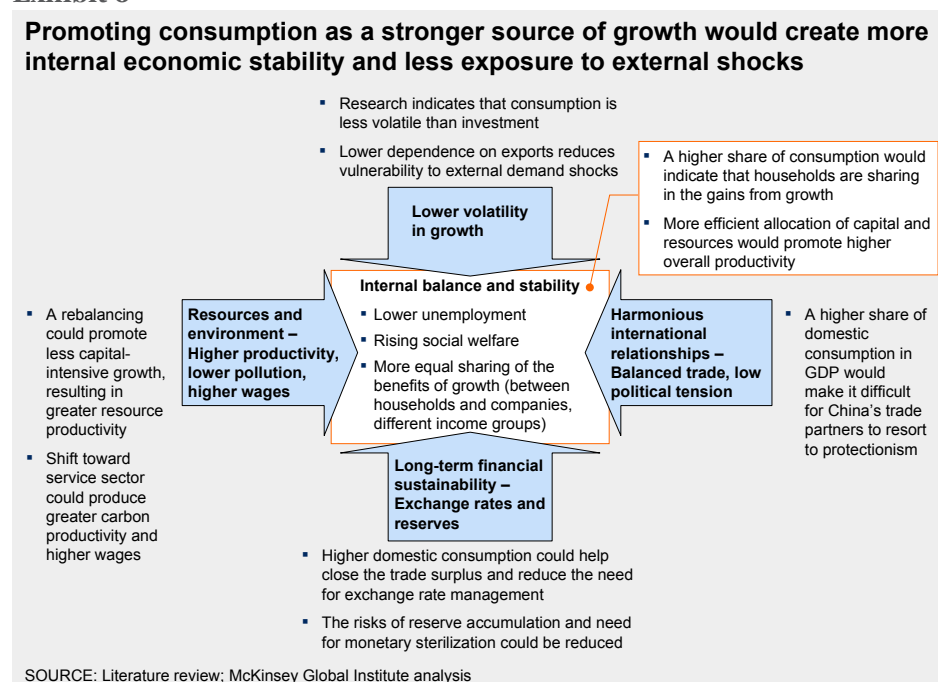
Exhibit 8

Promoting consumption as a stronger source of growth would create more internal economic stability and less exposure to external shocks

- Research indicates that consumption is less volatile than investment
- Lower dependence on exports reduces vulnerability to external demand shocks

- A higher share of consumption would indicate that households are sharing in the gains from growth
- More efficient allocation of capital and resources would promote higher overall productivity

Lower volatility in growth

Internal balance and stability
- Lower unemployment
- Rising social welfare
- More equal sharing of the benefits of growth (between households and companies, different income groups)

- A rebalancing could promote less capital-intensive growth, resulting in greater resource productivity
- Shift toward service sector could produce greater carbon productivity and higher wages

Resources and environment – Higher productivity, lower pollution, higher wages

Harmonious international relationships – Balanced trade, low political tension

- A higher share of domestic consumption in GDP would make it difficult for China's trade partners to resort to protectionism

Long-term financial sustainability – Exchange rates and reserves

- Higher domestic consumption could help close the trade surplus and reduce the need for exchange rate management
- The risks of reserve accumulation and need for monetary sterilization could be reduced

SOURCE: Literature review; McKinsey Global Institute analysis